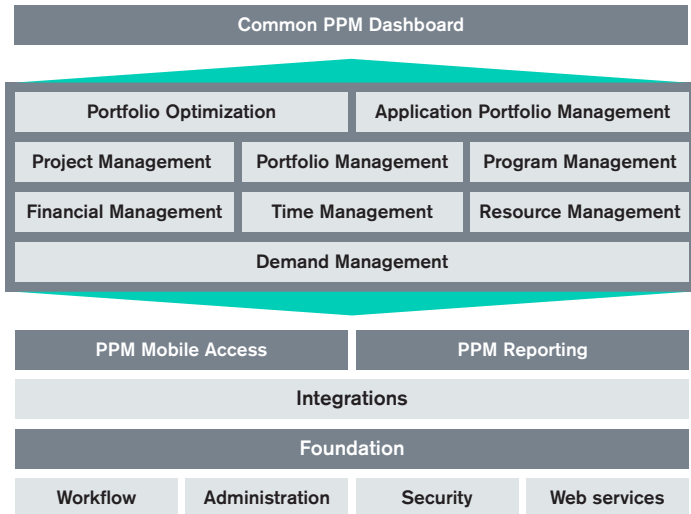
Common PPM Dashboard

Portfolio Optimization

Application Portfolio Management

Project Management

Portfolio Management

Program Management

Financial Management

Time Management

Resource Management

Demand Management

PPM Mobile Access

PPM Reporting

Integrations

Foundation

Workflow

Administration

Security

Web services